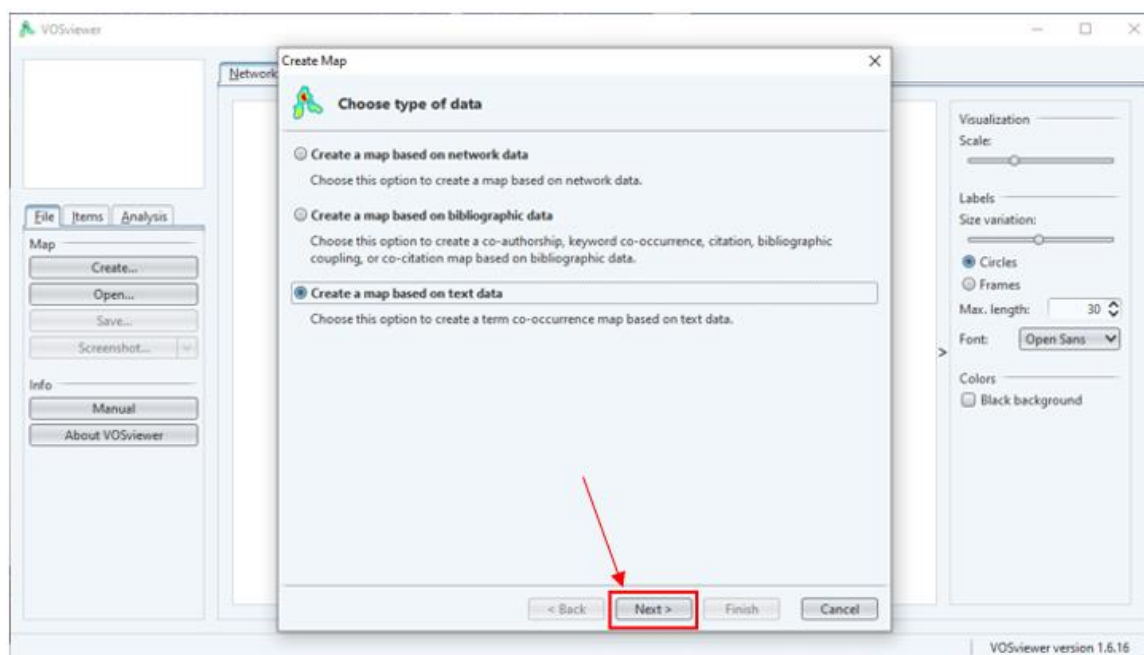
VOSviewer

Network

File Items Analysis

Map

Create...

Open...

Save...

Screenshot...

Info

Manual

About VOSviewer

Create Map

Choose type of data

Create a map based on network data

Choose this option to create a map based on network data.

Create a map based on bibliographic data

Choose this option to create a co-authorship, keyword co-occurrence, citation, bibliographic coupling, or co-citation map based on bibliographic data.

Create a map based on text data

Choose this option to create a term co-occurrence map based on text data.

< Back Next > Finish Cancel

Visualization

Scale:

Labels

Size variation:

Circles

Frames

Max. length: 30

Font: Open Sans

Colors

Black background

VOSviewer version 1.6.16